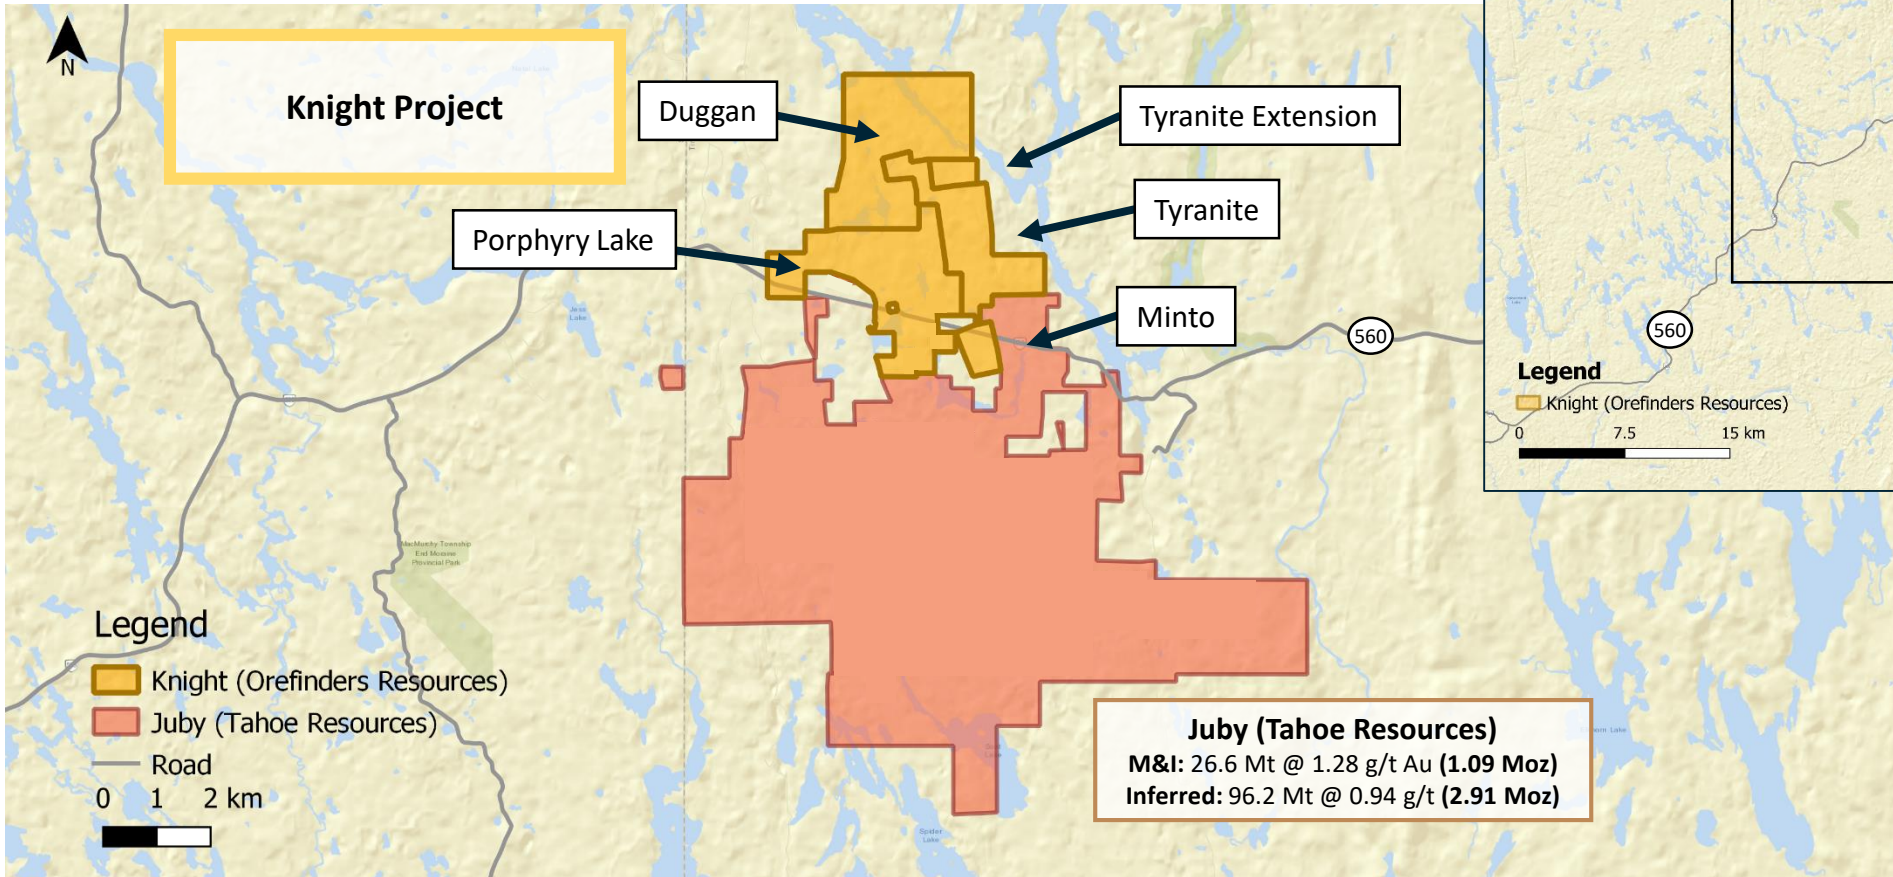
N

Knight Project

Duggan

Tyranite Extension

Tyranite

Porphyry Lake

Minto

560

560

Legend

Knight (Orefinders Resources)

0 7.5 15 km

MacMurchy Township Esker Moraine Provincial Park

Legend

Knight (Orefinders Resources)

Juby (Tahoe Resources)

Road

0 1 2 km

Juby (Tahoe Resources)

**M&I:** 26.6 Mt @ 1.28 g/t Au **(1.09 Moz)**

**Inferred:** 96.2 Mt @ 0.94 g/t **(2.91 Moz)**